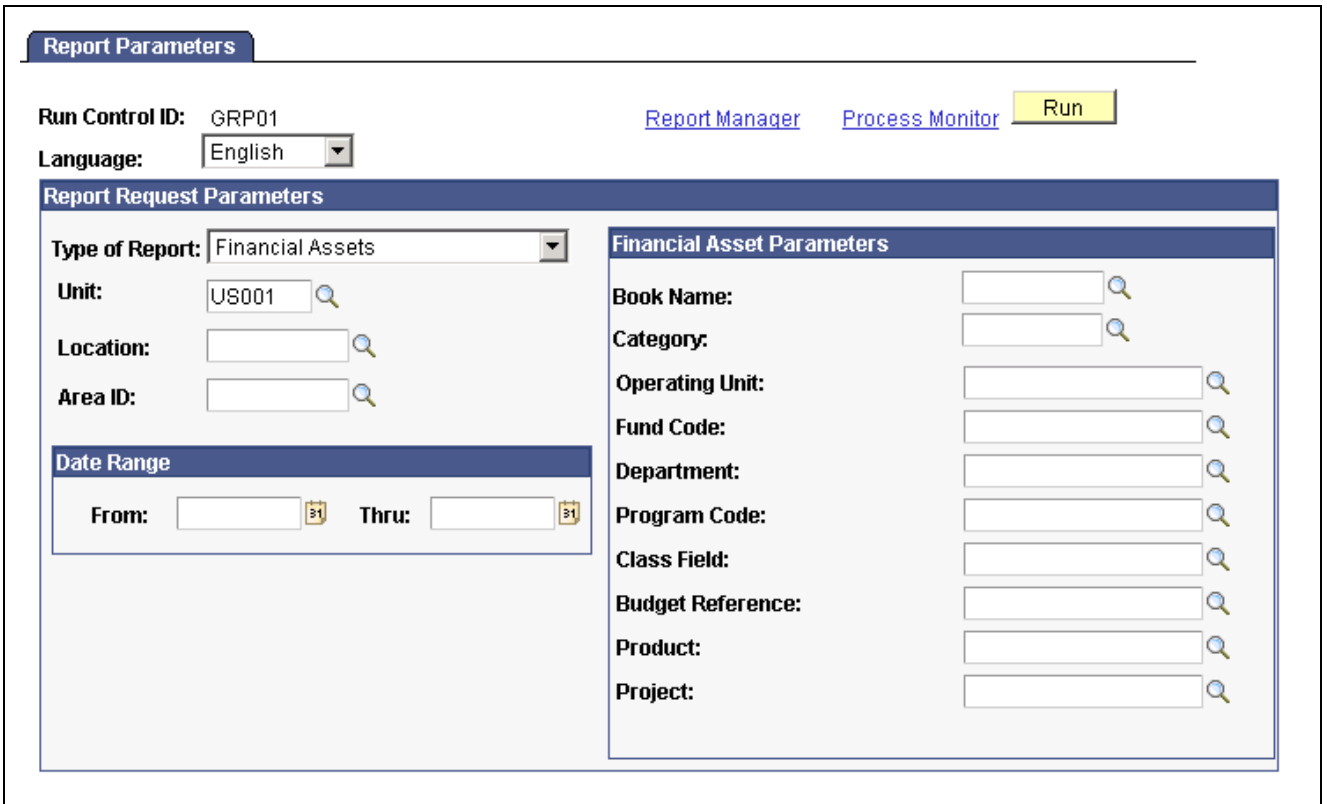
Report Parameters

Run Control ID: GRP01

Report Manager Process Monitor Run

Language: English

Report Request Parameters

Type of Report: Financial Assets

Unit: US001

Location:

Area ID:

Date Range

From: Thru:

Financial Asset Parameters

Book Name:

Category:

Operating Unit:

Fund Code:

Department:

Program Code:

Class Field:

Budget Reference:

Product:

Project: